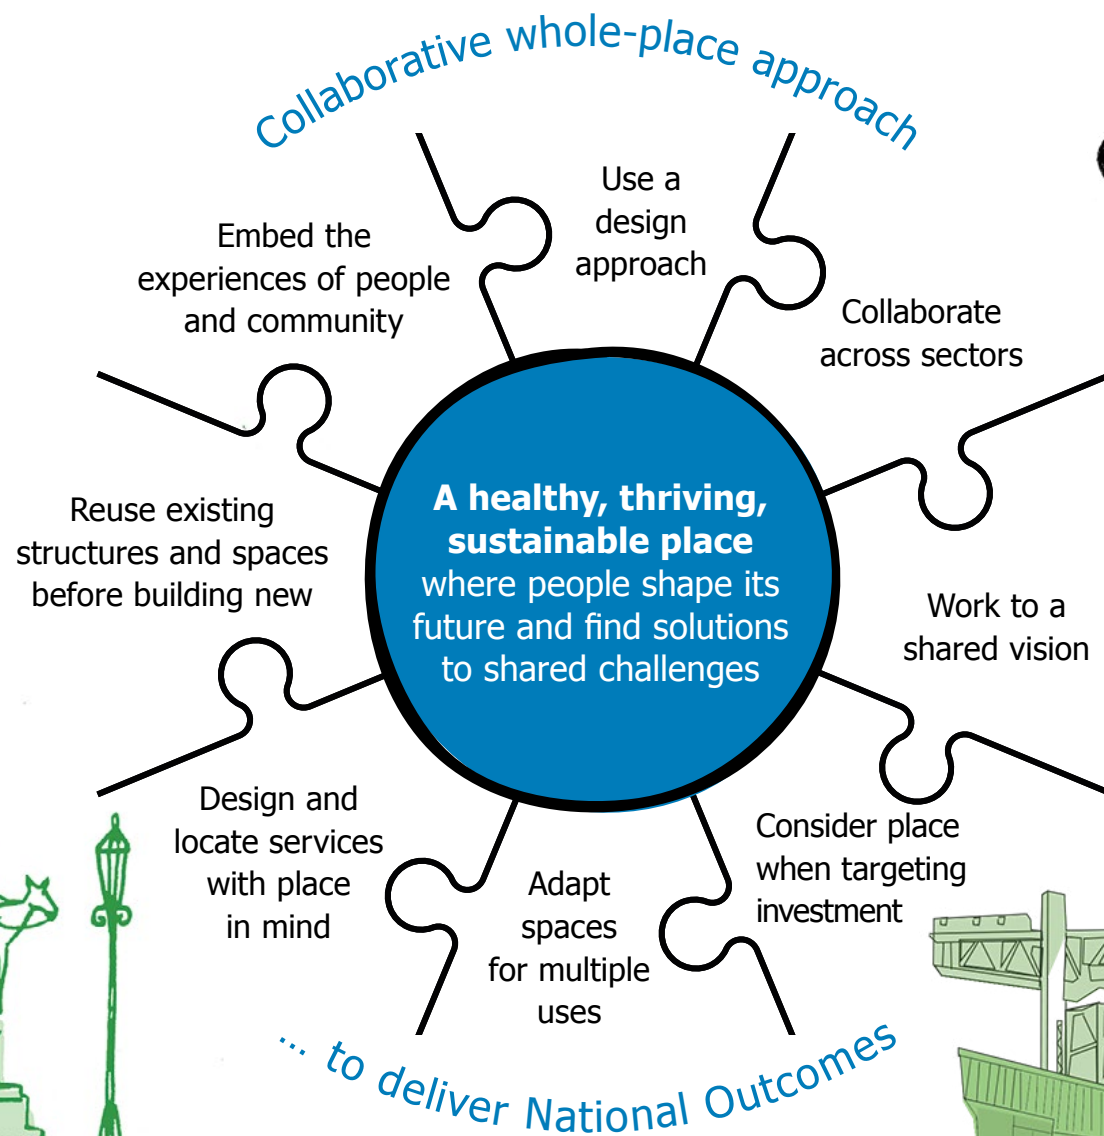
Collaborative whole-place approach

Use a design approach

Embed the experiences of people and community

Collaborate across sectors

Reuse existing structures and spaces before building new

**A healthy, thriving, sustainable place** where people shape its future and find solutions to shared challenges

Work to a shared vision

Design and locate services with place in mind

Consider place when targeting investment

Adapt spaces for multiple uses

... to deliver National Outcomes